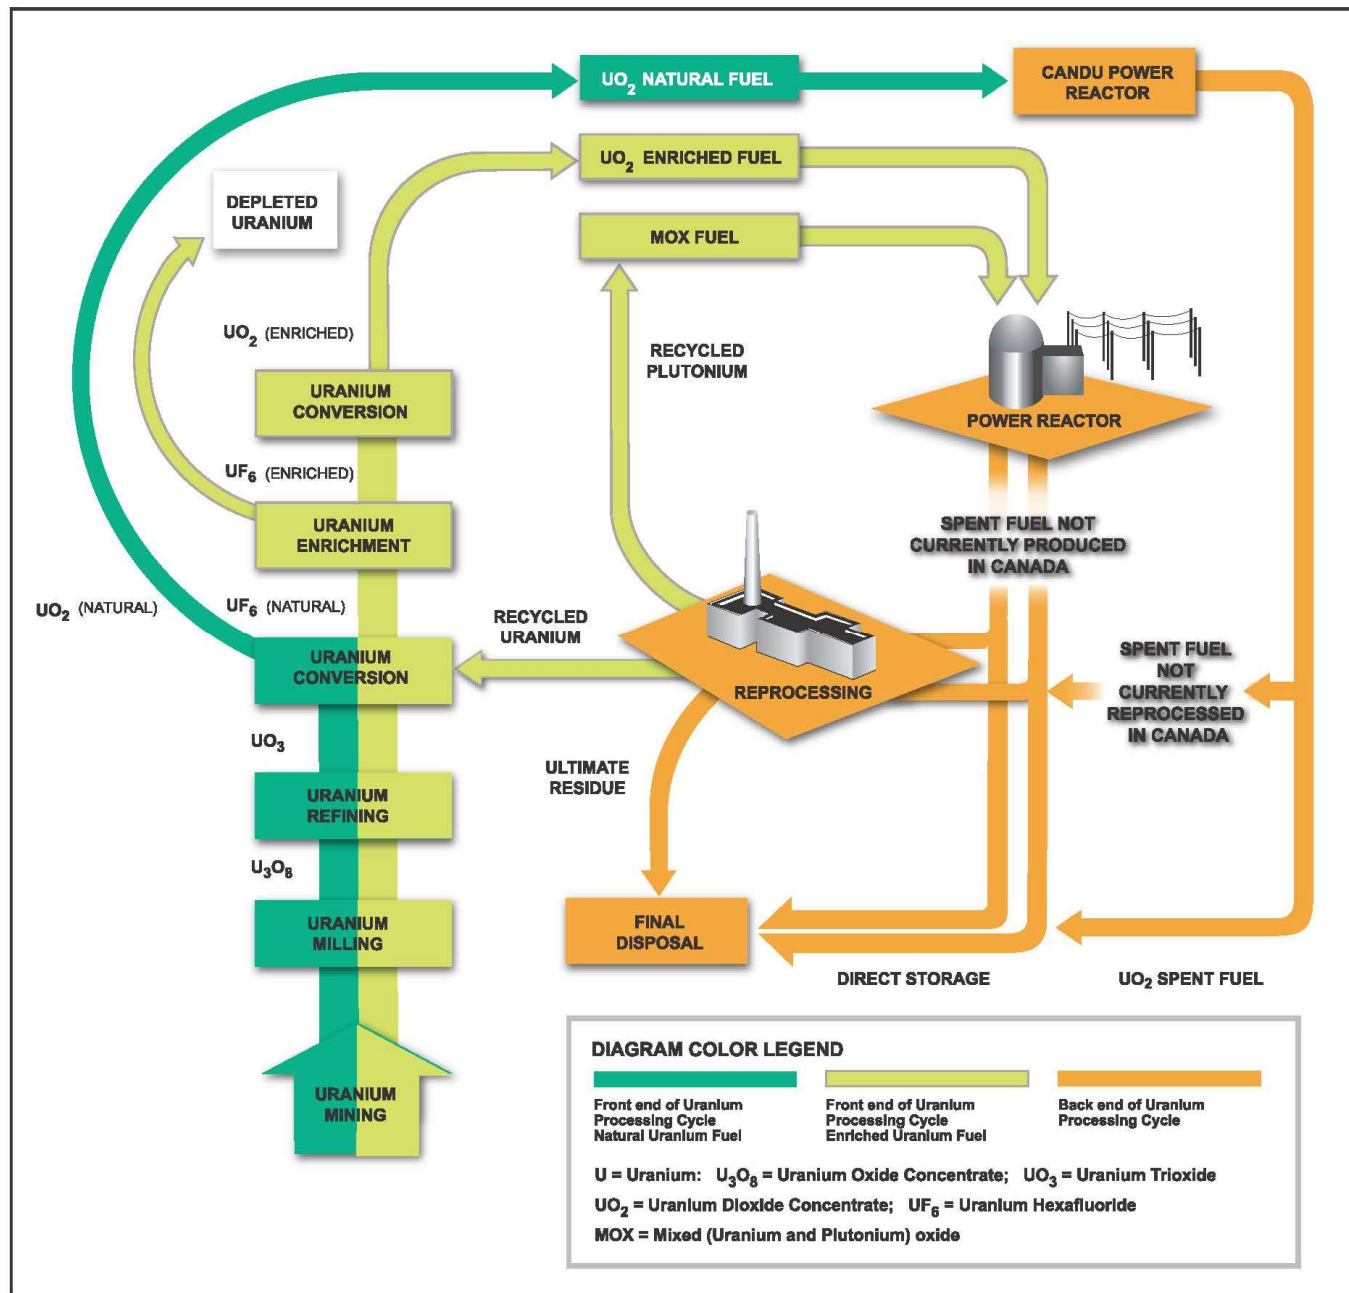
$UO_2$ NATURAL FUEL

CANDU POWER REACTOR

$UO_2$ ENRICHED FUEL

DEPLETED URANIUM

MOX FUEL

$UO_2$ (ENRICHED)

RECYCLED PLUTONIUM

URANIUM CONVERSION

POWER REACTOR

$UF_6$ (ENRICHED)

URANIUM ENRICHMENT

SPENT FUEL NOT CURRENTLY PRODUCED IN CANADA

$UO_2$ (NATURAL)

$UF_6$ (NATURAL)

RECYCLED URANIUM

URANIUM CONVERSION

REPROCESSING

SPENT FUEL NOT CURRENTLY REPROCESSED IN CANADA

$UO_3$

URANIUM REFINING

ULTIMATE RESIDUE

$U_3O_8$

URANIUM MILLING

FINAL DISPOSAL

DIRECT STORAGE

$UO_2$ SPENT FUEL

URANIUM MINING

DIAGRAM COLOR LEGEND

Front end of Uranium Processing Cycle Natural Uranium Fuel

Front end of Uranium Processing Cycle Enriched Uranium Fuel

Back end of Uranium Processing Cycle

U = Uranium: $U_3O_8$ = Uranium Oxide Concentrate; $UO_3$ = Uranium Trioxide

$UO_2$ = Uranium Dioxide Concentrate; $UF_6$ = Uranium Hexafluoride

MOX = Mixed (Uranium and Plutonium) oxide